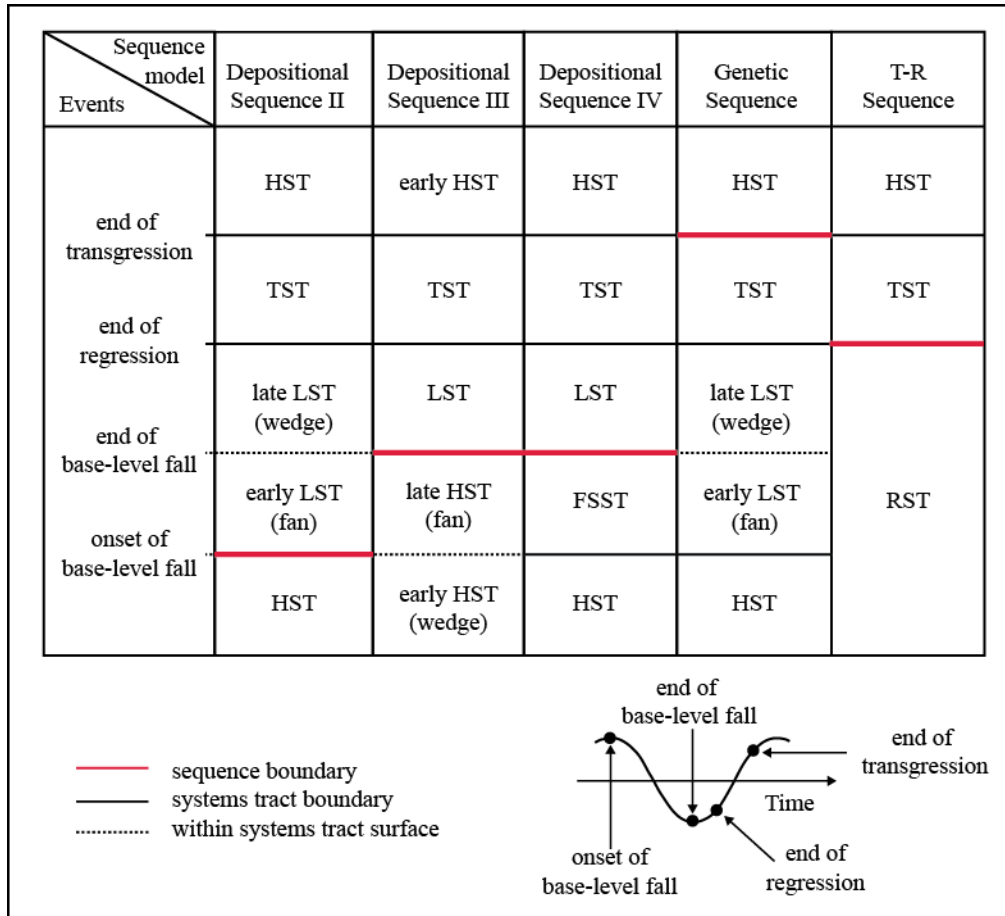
| Sequence model / Events | Depositional Sequence II | Depositional Sequence III | Depositional Sequence IV | Genetic Sequence | T-R Sequence |
|---|---|---|---|---|---|
| | HST | early HST | HST | HST | HST |
| end of transgression | TST | TST | TST | TST | TST |
| end of regression | late LST (wedge) | LST | LST | late LST (wedge) | RST |
| end of base-level fall | early LST (fan) | late HST (fan) | FSST | early LST (fan) | |
| onset of base-level fall | HST | early HST (wedge) | HST | HST | |

sequence boundary
systems tract boundary
within systems tract surface

end of base-level fall
end of transgression
Time
onset of base-level fall
end of regression